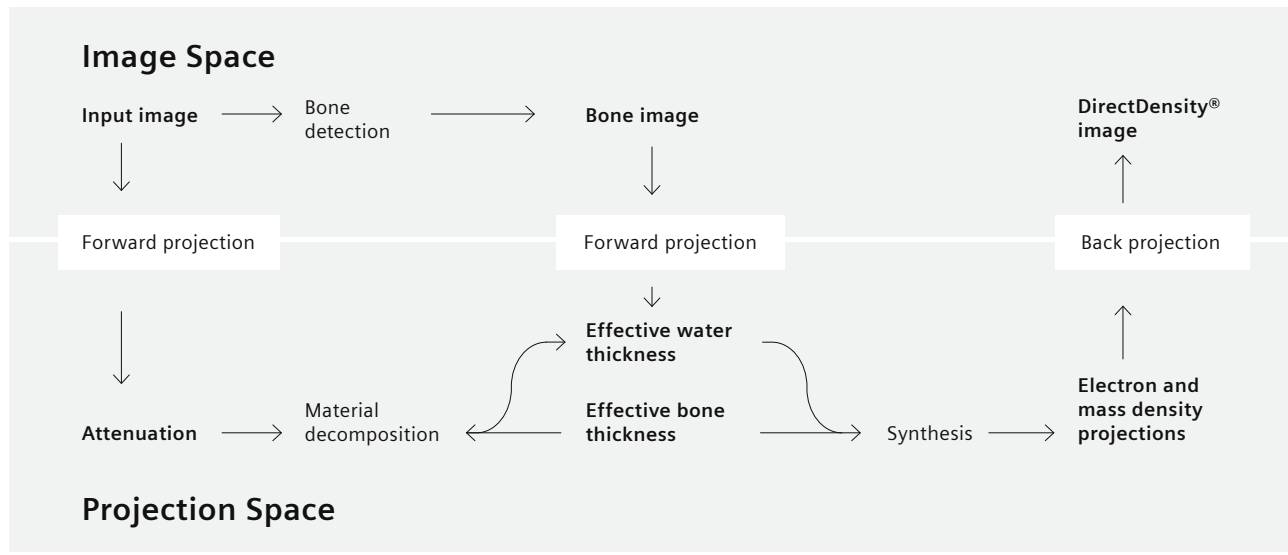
Image Space

Input image

Bone detection

Bone image

DirectDensity® image

Forward projection

Forward projection

Back projection

Effective water thickness

Attenuation

Material decomposition

Effective bone thickness

Synthesis

Electron and mass density projections

Projection Space